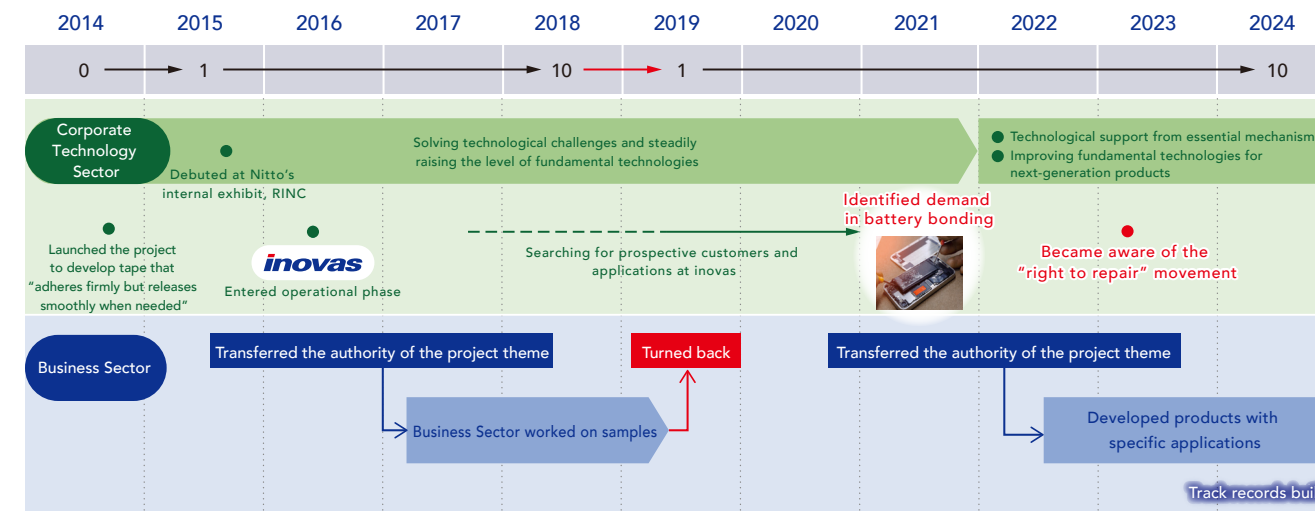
2014 2015 2016 2017 2018 2019 2020 2021 2022 2023 2024

0 1 10 1 10

Corporate Technology Sector

Solving technological challenges and steadily raising the level of fundamental technologies

Technological support from essential mechanism

Improving fundamental technologies for next-generation products

Debuted at Nitto's internal exhibit, RINC

Identified demand in battery bonding

Launched the project to develop tape that “adheres firmly but releases smoothly when needed”

inovas

Entered operational phase

Searching for prospective customers and applications at inovas

Became aware of the “right to repair” movement

Business Sector

Transferred the authority of the project theme

Turned back

Transferred the authority of the project theme

Business Sector worked on samples

Developed products with specific applications

Track records bui